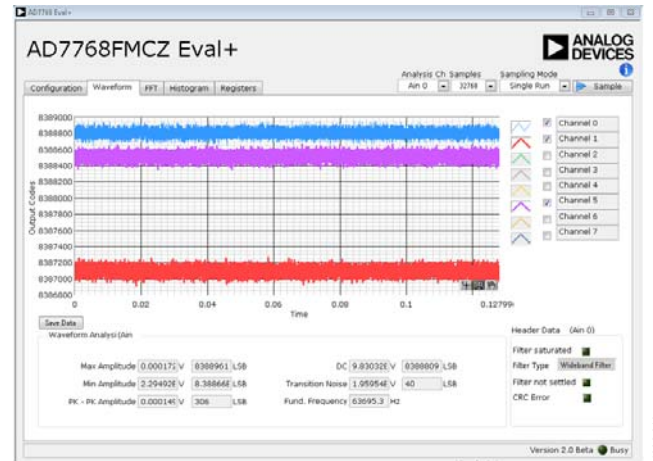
AD7768 Eval+

AD7768FMCZ Eval+

ANALOG DEVICES

Analysis Ch Samples Sampling Mode

Ain 0 32768 Single Run Sample

Configuration Waveform FFT Histogram Registers

8389000
8388800
8388600
8388400
8388200
8388000
8387800
8387600
8387400
8387200
8387000
8386800

Output Codes

0 0.02 0.04 0.06 0.08 0.1 0.12799

Time

Channel 0
Channel 1
Channel 2
Channel 3
Channel 4
Channel 5
Channel 6
Channel 7

Save Data

Waveform Analysis (Ain

Max Amplitude 0.000171 V 8388961 LSB
Min Amplitude 2.29492E V 8.388668 LSB
PK - PK Amplitude 0.000146 V 306 LSB

DC 9.93032E V 8388809 LSB
Transition Noise 1.95954E V 40 LSB
Fund. Frequency 63695.3 Hz

Header Data (Ain 0)

Filter saturated
Filter Type Wideband Filter
Filter not settled
CRC Error

Version 2.0 Beta Busy